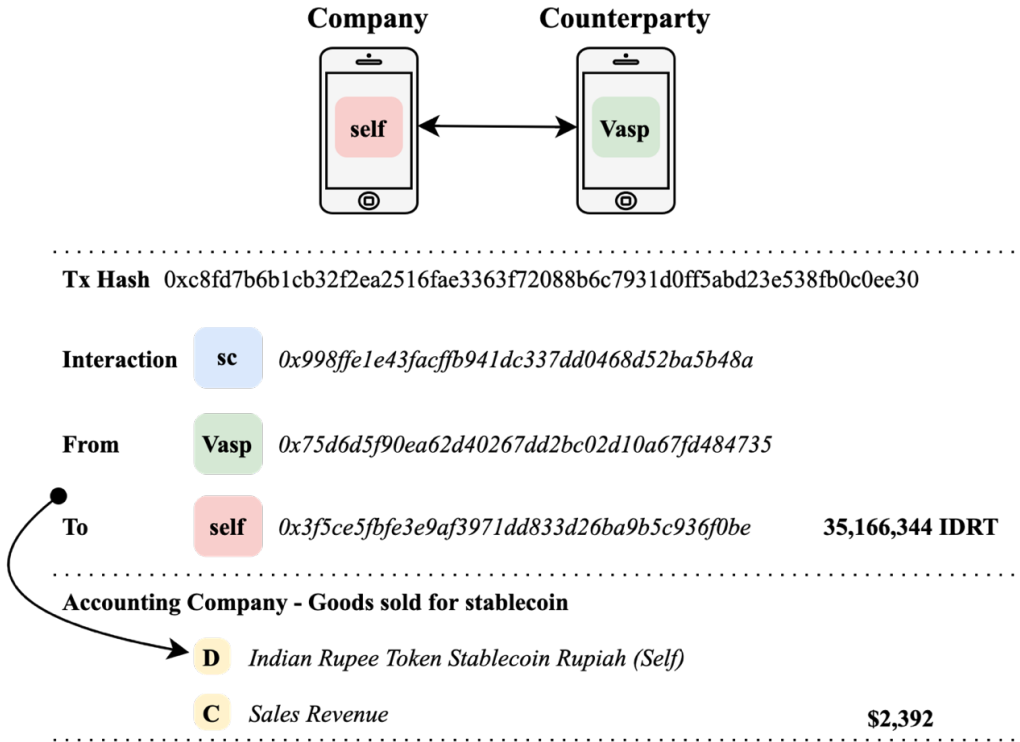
Company

Counterparty

self

Vasp

Tx Hash 0xc8fd7b6b1cb32f2ea2516fae3363f72088b6c7931d0ff5abd23e538fb0c0ee30

Interaction sc *0x998ffe1e43facffb941dc337dd0468d52ba5b48a*

From Vasp *0x75d6d5f90ea62d40267dd2bc02d10a67fd484735*

To self *0x3f5ce5fbfe3e9af3971dd833d26ba9b5c936f0be* 35,166,344 IDRT

Accounting Company - Goods sold for stablecoin

D *Indian Rupee Token Stablecoin Rupiah (Self)*

C *Sales Revenue* $2,392